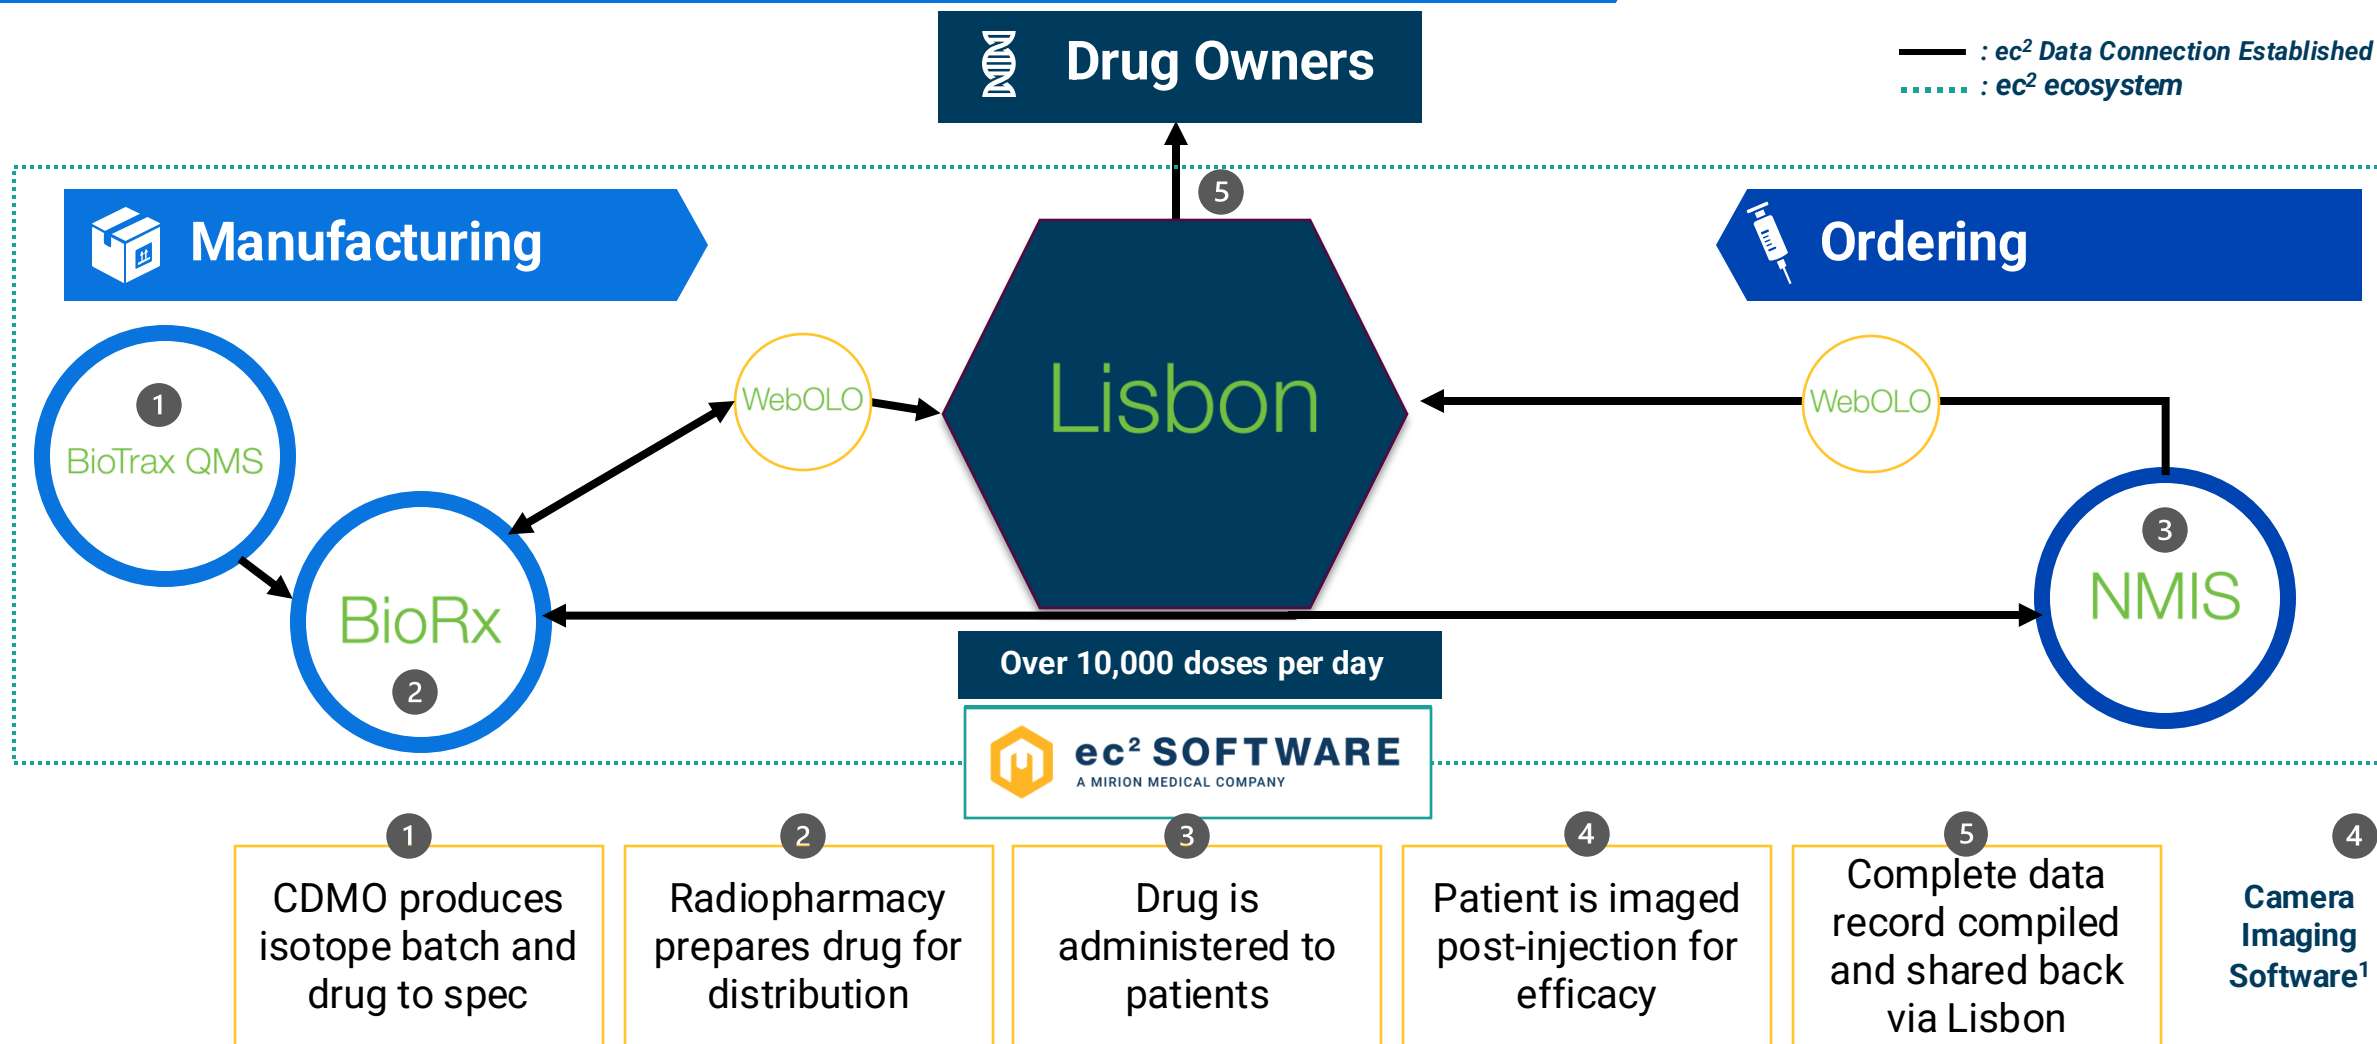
Drug Owners

: $ec^2$ Data Connection Established
: $ec^2$ ecosystem

Manufacturing

Ordering

5

Lisbon

1
BioTrax QMS

WebOLO

WebOLO

BioRx
2

3
NMIS

Over 10,000 doses per day

ec² SOFTWARE
A MIRION MEDICAL COMPANY

1
CDMO produces isotope batch and drug to spec

2
Radiopharmacy prepares drug for distribution

3
Drug is administered to patients

4
Patient is imaged post-injection for efficacy

5
Complete data record compiled and shared back via Lisbon

4
Camera Imaging Software$^1$